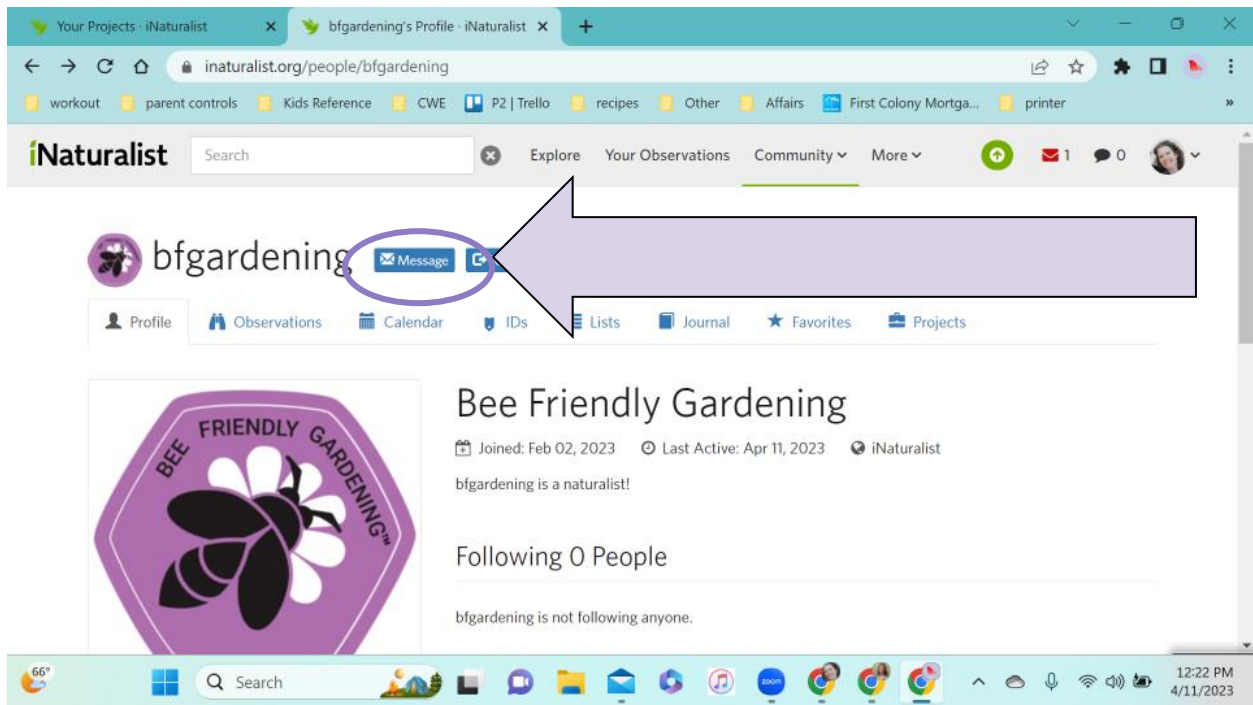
Your Projects · iNaturalist
bfgardening's Profile · iNaturalist
inaturalist.org/people/bfgardening
workout parent controls Kids Reference CWE P2 | Trello recipes Other Affairs First Colony Mortga... printer

iNaturalist Search Explore Your Observations Community More 1 0

bfgardening Message

Profile Observations Calendar IDs Lists Journal Favorites Projects

BEE FRIENDLY GARDENING™

Bee Friendly Gardening

Joined: Feb 02, 2023 Last Active: Apr 11, 2023 iNaturalist

bfgardening is a naturalist!

Following 0 People

bfgardening is not following anyone.

66° Search zoom 12:22 PM 4/11/2023